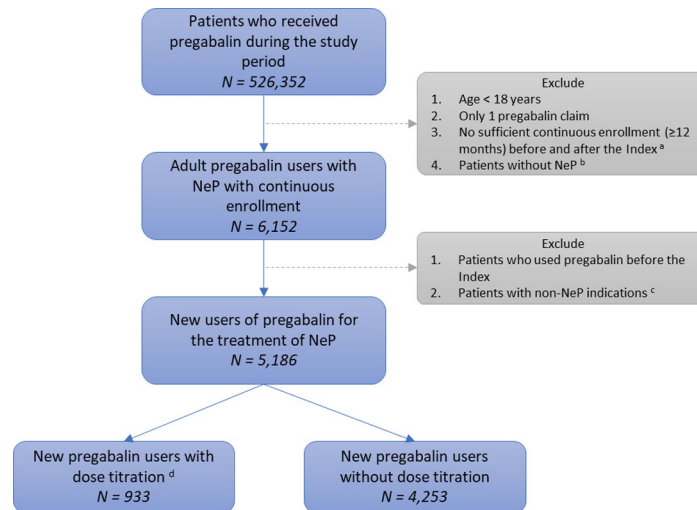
Patients who received pregabalin during the study period
$N = 526,352$

Exclude
1. Age < 18 years
2. Only 1 pregabalin claim
3. No sufficient continuous enrollment (≥12 months) before and after the Index $^{a}$
4. Patients without NeP $^{b}$

Adult pregabalin users with NeP with continuous enrollment
$N = 6,152$

Exclude
1. Patients who used pregabalin before the Index
2. Patients with non-NeP indications $^{c}$

New users of pregabalin for the treatment of NeP
$N = 5,186$

New pregabalin users with dose titration $^{d}$
$N = 933$

New pregabalin users without dose titration
$N = 4,253$